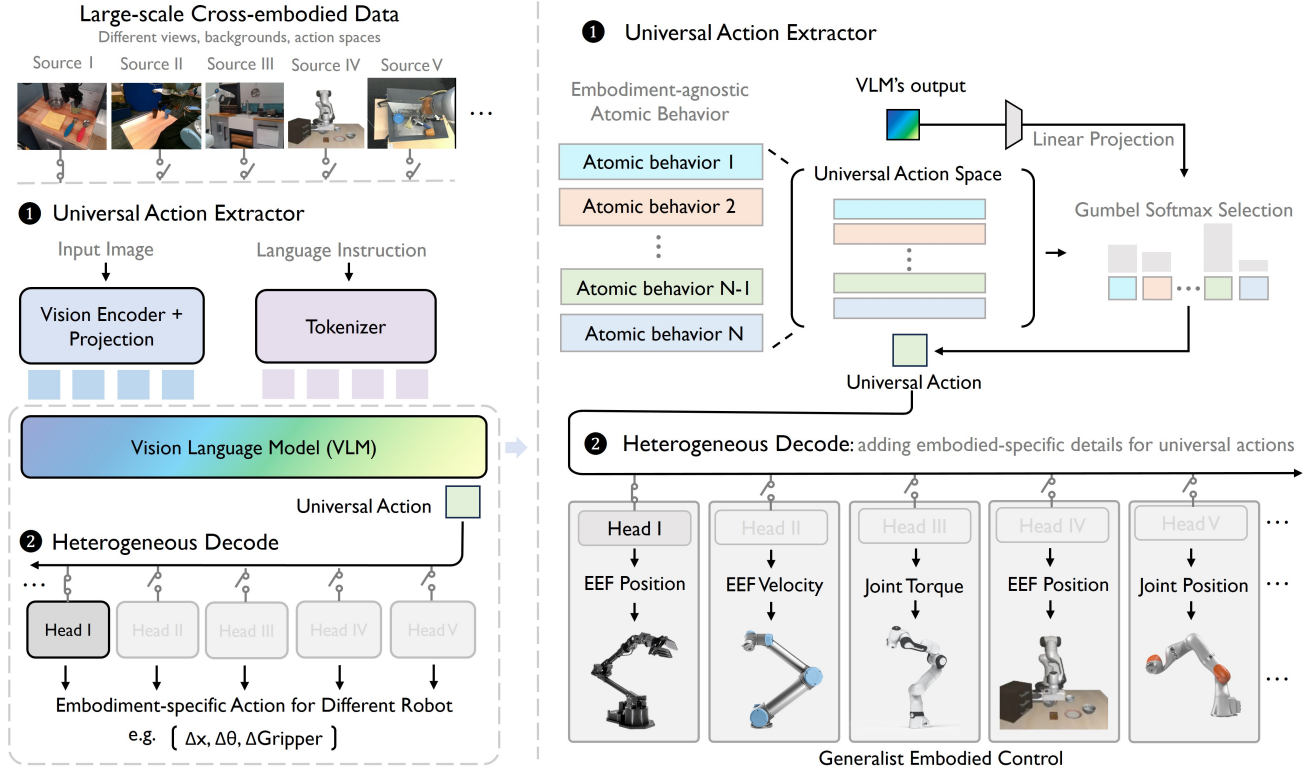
Large-scale Cross-embodied Data
Different views, backgrounds, action spaces

Source I
Source II
Source III
Source IV
Source V
...

❶ Universal Action Extractor

Input Image
Language Instruction

Vision Encoder + Projection
Tokenizer

Vision Language Model (VLM)

Universal Action

❷ Heterogeneous Decode

...
Head I
Head II
Head III
Head IV
Head V

Embodiment-specific Action for Different Robot
e.g. { Δx, Δθ, ΔGripper }

❶ Universal Action Extractor

Embodiment-agnostic Atomic Behavior

VLM's output

Linear Projection

Atomic behavior 1
Atomic behavior 2
⋮
Atomic behavior N-1
Atomic behavior N

Universal Action Space

Gumbel Softmax Selection

...

Universal Action

❷ Heterogeneous Decode: adding embodied-specific details for universal actions

Head I
EEF Position

Head II
EEF Velocity

Head III
Joint Torque

Head IV
EEF Position

Head V
Joint Position

...
...
...

Generalist Embodied Control